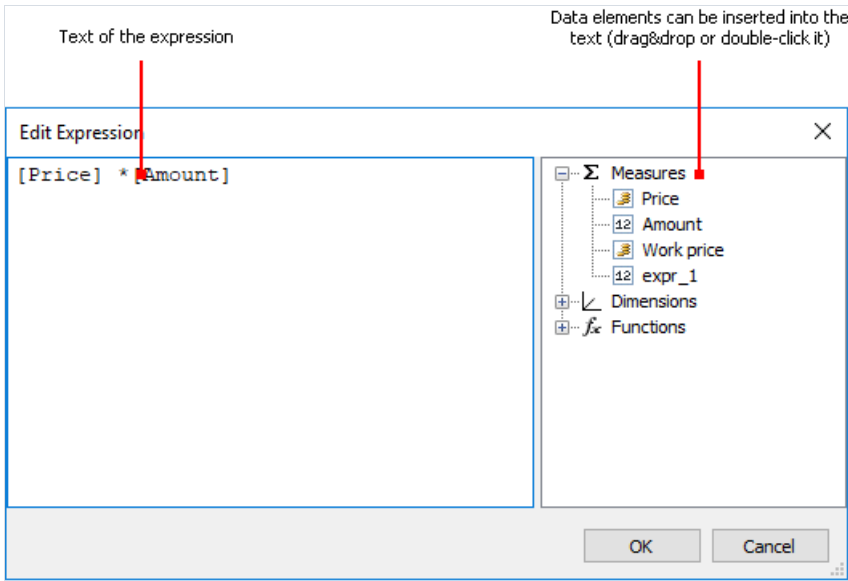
Text of the expression

Data elements can be inserted into the text (drag&drop or double-click it)

Edit Expression

[Price] * [Amount]

Measures
Price
Amount
Work price
expr_1
Dimensions
Functions

OK
Cancel